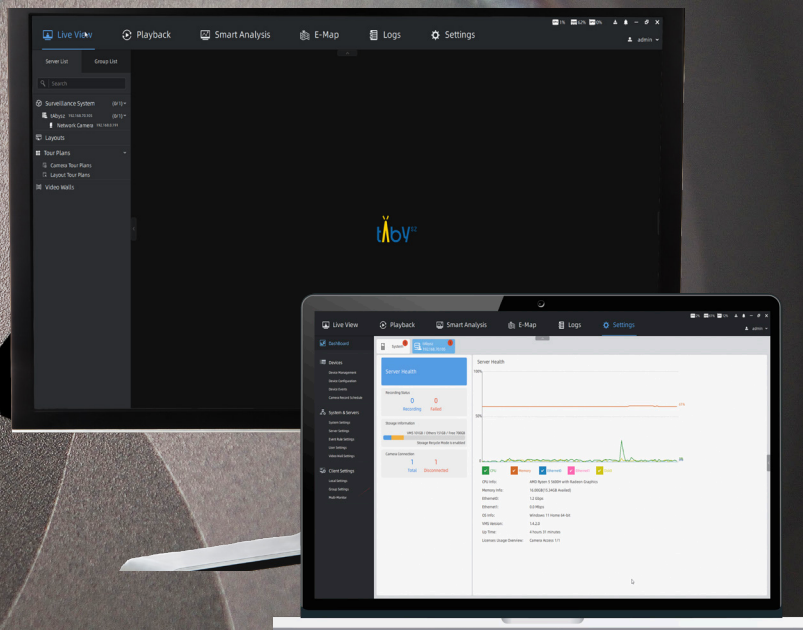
Live View
Playback
Smart Analysis
E-Map
Logs
Settings
admin

Server List
Group List
Search
Surveillance System
Layouts
Tour Plans
Camera Tour Plans
Layout Tour Plans
Video Walls

tibv

Live View
Playback
Smart Analysis
E-Map
Logs
Settings
admin

Dashboard
Devices
System & Servers
Client Settings

System

Server Health
Recording Status
0
Recording
0
Failed
Storage Information
Camera Connection
1
Total
1
Disconnected

Server Health
100%
50%
0%

CPU
Memory
Ethernet1
Ethernet2
Disk

CPU Info:
Memory Info:
Ethernet1:
Ethernet2:
OS Info:
VMS Version:
Up Time:
Licenses Usage Overview: